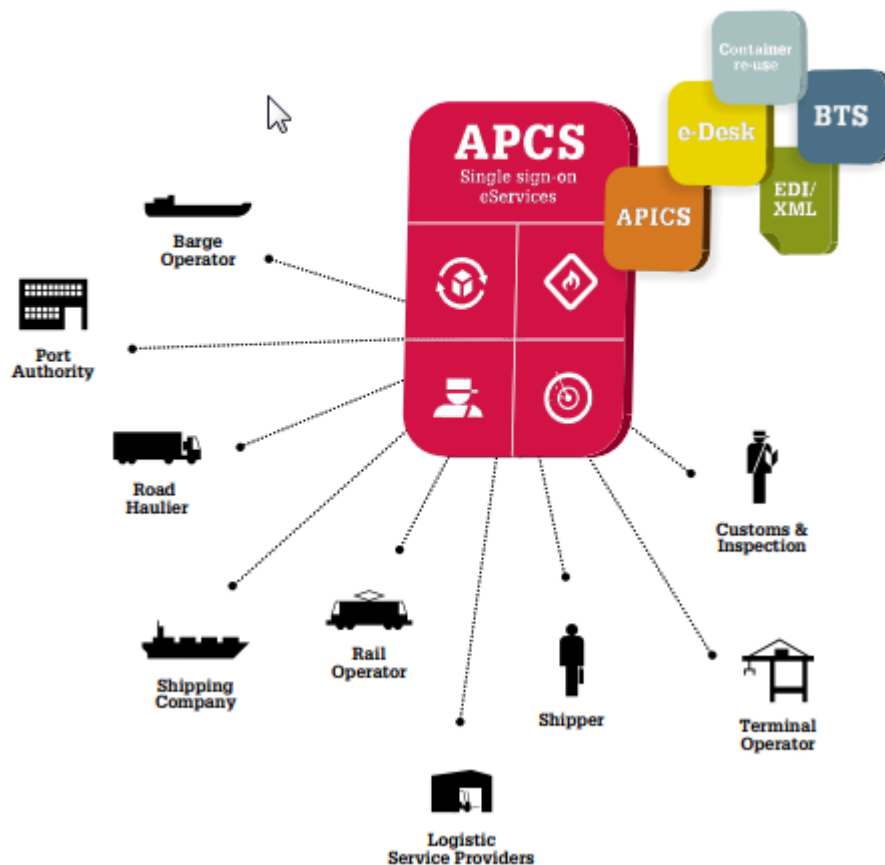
APCS
Single sign-on
eServices

Container re-use
e-Desk
BTS
EDI/ XML
APICS

Barge Operator

Port Authority

Road Haulier

Shipping Company

Rail Operator

Logistic Service Providers

Shipper

Terminal Operator

Customs & Inspection